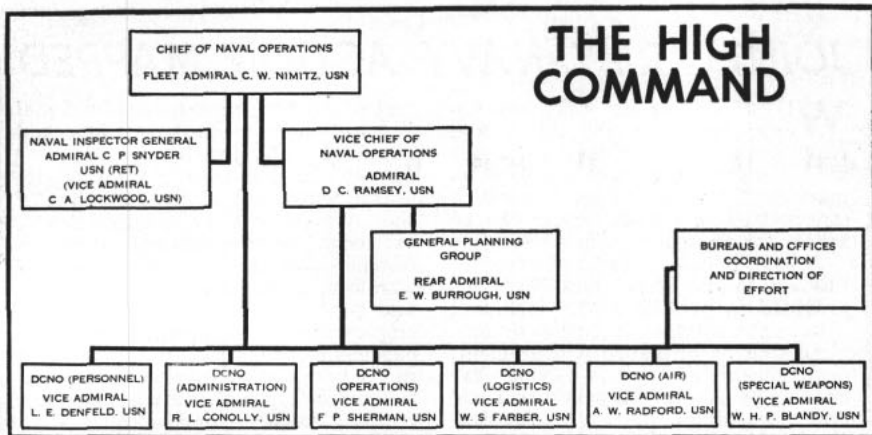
THE HIGH COMMAND

CHIEF OF NAVAL OPERATIONS
FLEET ADMIRAL C. W. NIMITZ, USN

NAVAL INSPECTOR GENERAL
ADMIRAL C P SNYDER
USN (RET)
(VICE ADMIRAL
C A LOCKWOOD, USN)

VICE CHIEF OF
NAVAL OPERATIONS
ADMIRAL
D C. RAMSEY, USN

GENERAL PLANNING
GROUP
REAR ADMIRAL
E. W. BURROUGH, USN

BUREAUS AND OFFICES
COORDINATION
AND DIRECTION OF
EFFORT

DCNO (PERSONNEL)
VICE ADMIRAL
L. E. DENFELD, USN

DCNO
(ADMINISTRATION)
VICE ADMIRAL
R L CONOLLY, USN

DCNO
(OPERATIONS)
VICE ADMIRAL
F P SHERMAN, USN

DCNO
(LOGISTICS)
VICE ADMIRAL
W. S FARBER, USN

DCNO (AIR)
VICE ADMIRAL
A. W. RADFORD, USN

DCNO
(SPECIAL WEAPONS)
VICE ADMIRAL
W. H. P. BLANDY, USN